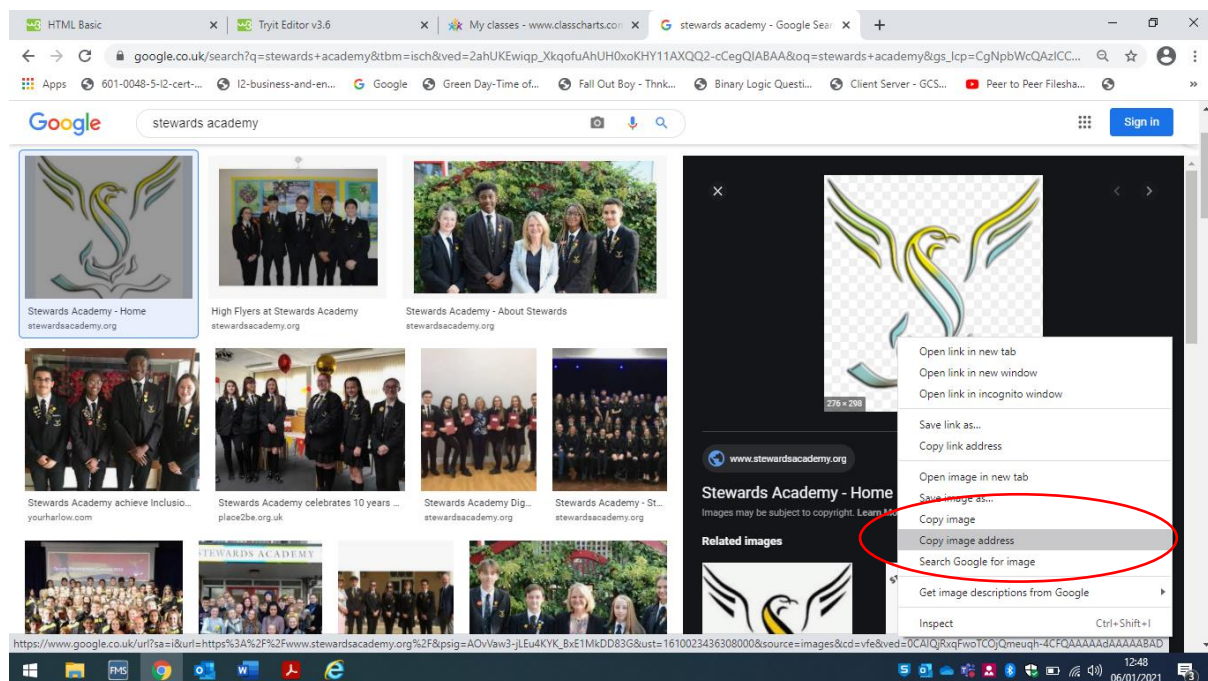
HTML Basic | Tryit Editor v3.6 | My classes - www.classcharts.com | stewards academy - Google Sear

google.co.uk/search?q=stewards+academy&tbm=isch&ved=2ahUKEwiqp_XkqofuAhUH0xoKHY11AXQQ2-cCegQIABAA&oq=stewards+academy&gs_lcp=CgNpbWcQAzICC...

Apps | 601-0048-5-l2-cert-... | l2-business-and-en... | Google | Green Day-Time of... | Fall Out Boy - Thnk... | Binary Logic Questi... | Client Server - GCS... | Peer to Peer Filesha...

Google | stewards academy | Sign in

Stewards Academy - Home
stewardsacademy.org

High Flyers at Stewards Academy
stewardsacademy.org

Stewards Academy - About Stewards
stewardsacademy.org

Stewards Academy achieve Inclusio...
yourharlow.com

Stewards Academy celebrates 10 years ...
place2be.org.uk

Stewards Academy Dig...
stewardsacademy.org

Stewards Academy - St...
stewardsacademy.org

STEWARDS ACADEMY

276 × 298

www.stewardsacademy.org

Stewards Academy - Home

Images may be subject to copyright. Learn M

Related images

Open link in new tab
Open link in new window
Open link in incognito window
Save link as...
Copy link address
Open image in new tab
Save image as...
Copy image
Copy image address
Search Google for image
Get image descriptions from Google
Inspect Ctrl+Shift+I

https://www.google.co.uk/url?sa=i&url=https%3A%2F%2Fwww.stewardsacademy.org%2F&psig=AOvVaw3-jLEu4KYK_BxE1MkDD83G&ust=1610023436308000&source=images&cd=vfe&ved=0CAIQjRxqFwoTCOjQmeuqh-4CFQAAAAAdAAAAABAD

12:48
06/01/2021